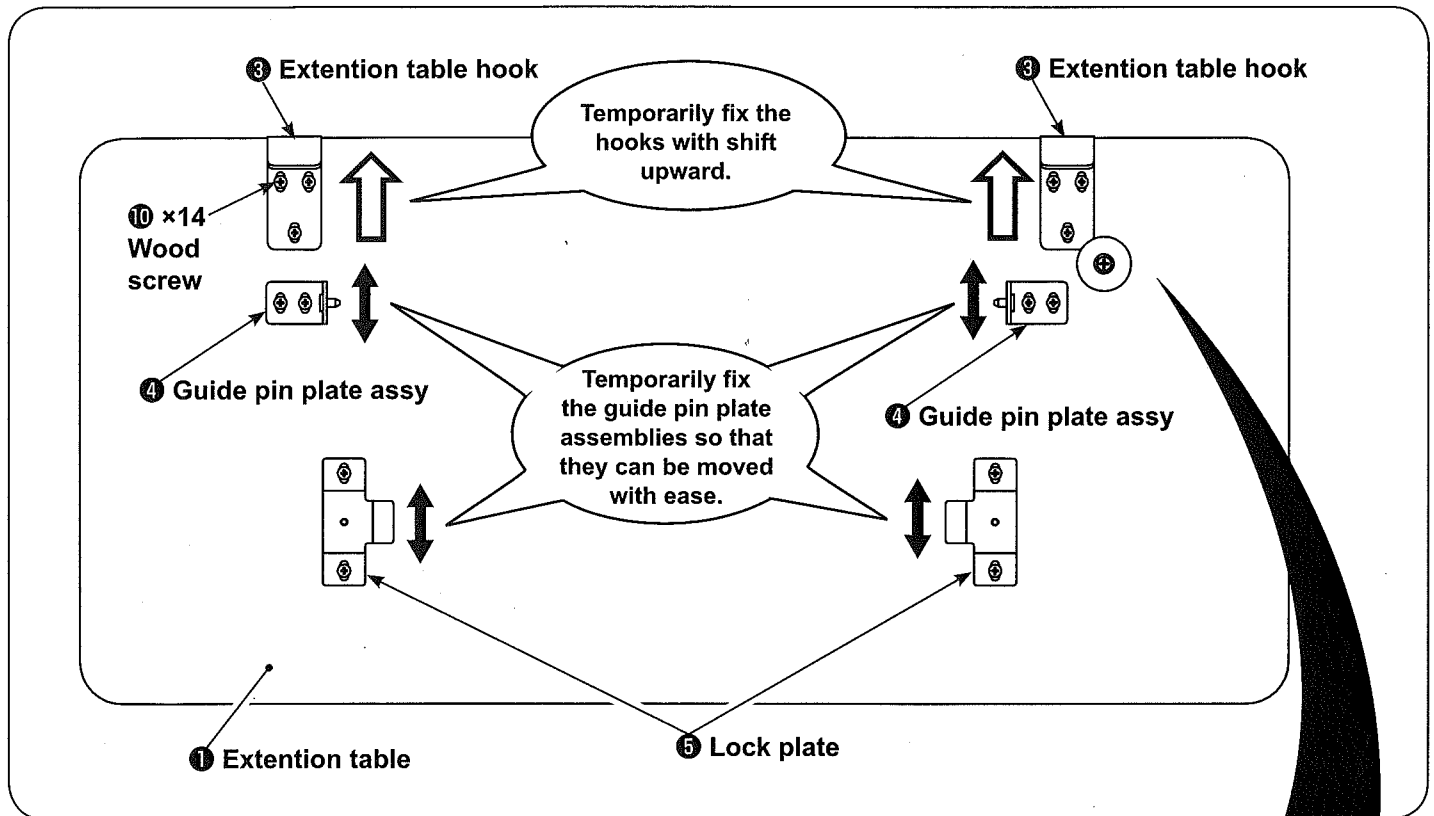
❸ Extention table hook

❸ Extention table hook

Temporarily fix the hooks with shift upward.

❿ ×14 Wood screw

❹ Guide pin plate assy

Temporarily fix the guide pin plate assemblies so that they can be moved with ease.

❹ Guide pin plate assy

❶ Extention table

❺ Lock plate